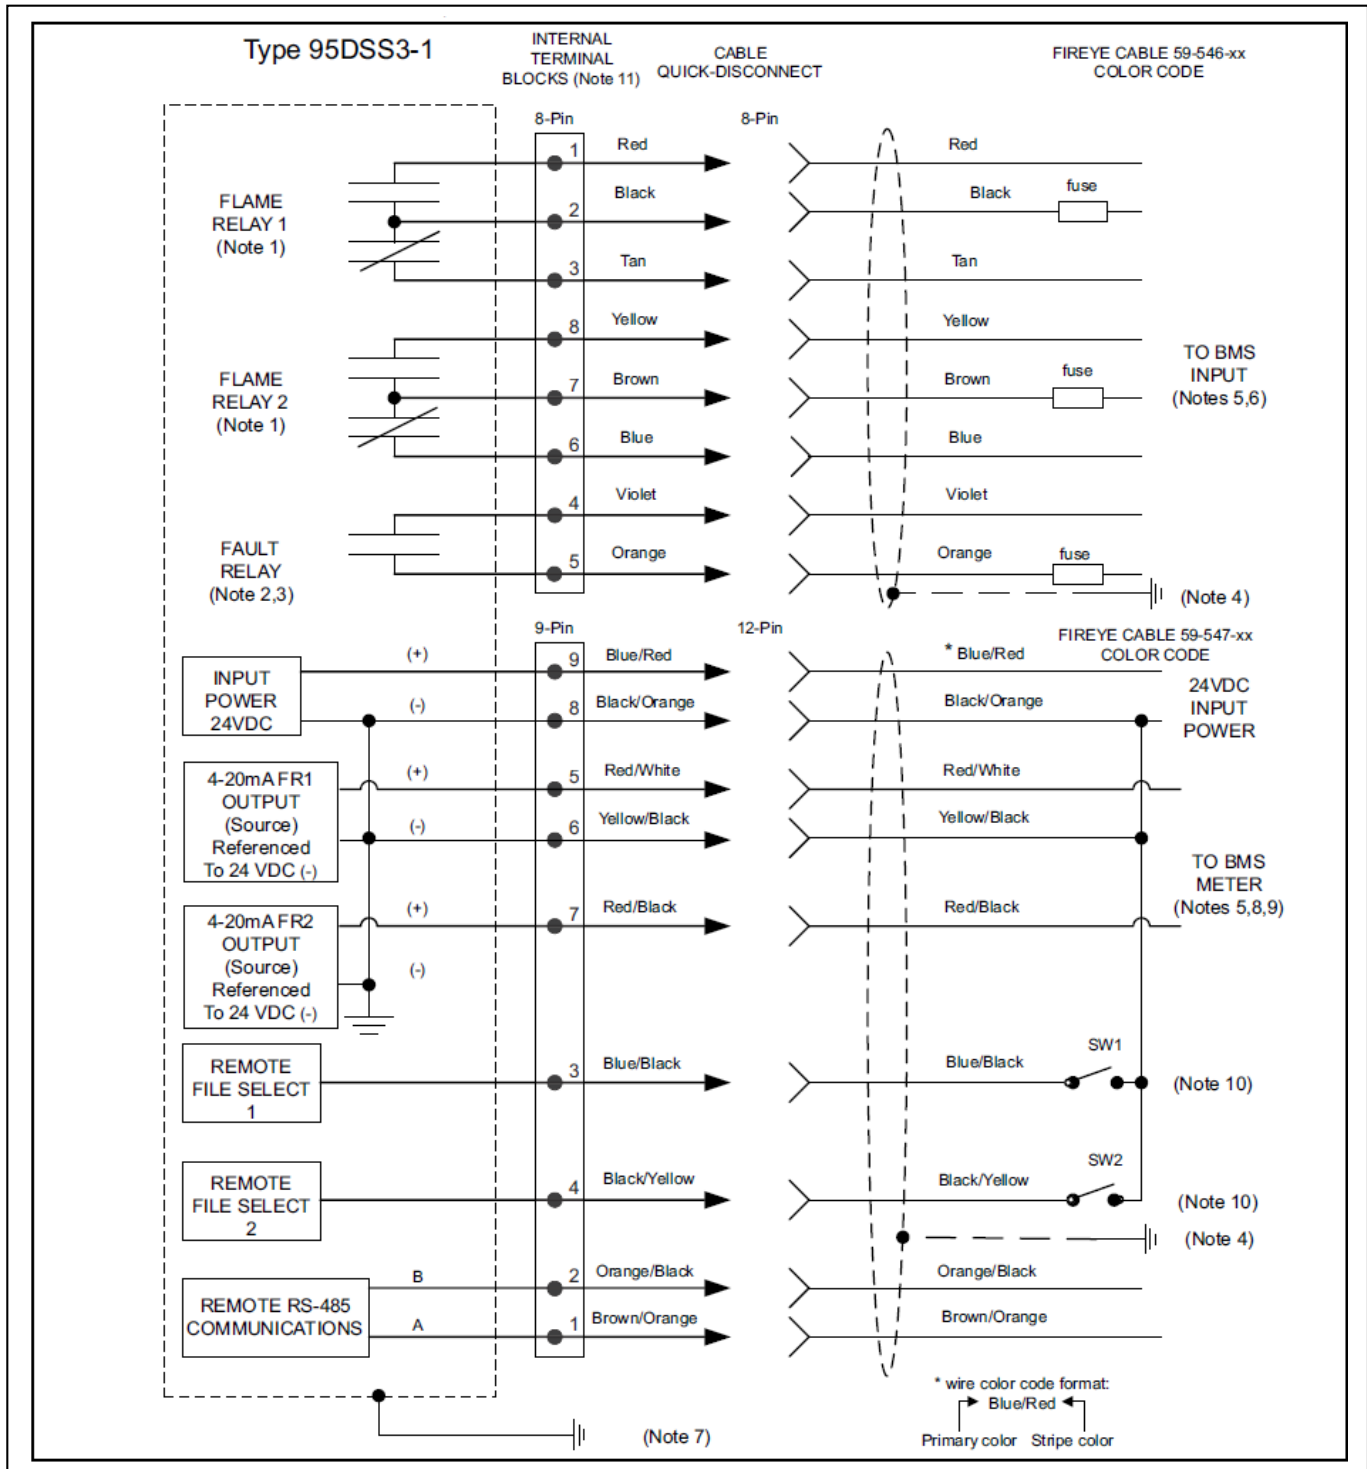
Type 95DSS3-1

INTERNAL TERMINAL BLOCKS (Note 11)

CABLE QUICK-DISCONNECT

FIREYE CABLE 59-546-xx COLOR CODE

8-Pin

8-Pin

FLAME RELAY 1 (Note 1)

1 Red
2 Black
3 Tan

Red
Black fuse
Tan

FLAME RELAY 2 (Note 1)

8 Yellow
7 Brown
6 Blue

Yellow
Brown fuse
Blue

TO BMS INPUT (Notes 5,6)

FAULT RELAY (Note 2,3)

4 Violet
5 Orange

Violet
Orange fuse

(Note 4)

9-Pin

12-Pin

FIREYE CABLE 59-547-xx COLOR CODE

INPUT POWER 24VDC

(+) 9 Blue/Red
(-) 8 Black/Orange

* Blue/Red
Black/Orange

24VDC INPUT POWER

4-20mA FR1 OUTPUT (Source) Referenced To 24 VDC (-)

(+) 5 Red/White
(-) 6 Yellow/Black

Red/White
Yellow/Black

TO BMS METER (Notes 5,8,9)

4-20mA FR2 OUTPUT (Source) Referenced To 24 VDC (-)

(+) 7 Red/Black
(-)

Red/Black

REMOTE FILE SELECT 1

3 Blue/Black

Blue/Black SW1 (Note 10)

REMOTE FILE SELECT 2

4 Black/Yellow

Black/Yellow SW2 (Note 10)

(Note 4)

REMOTE RS-485 COMMUNICATIONS

B 2 Orange/Black
A 1 Brown/Orange

Orange/Black
Brown/Orange

(Note 7)

* wire color code format:
Blue/Red
Primary color Stripe color